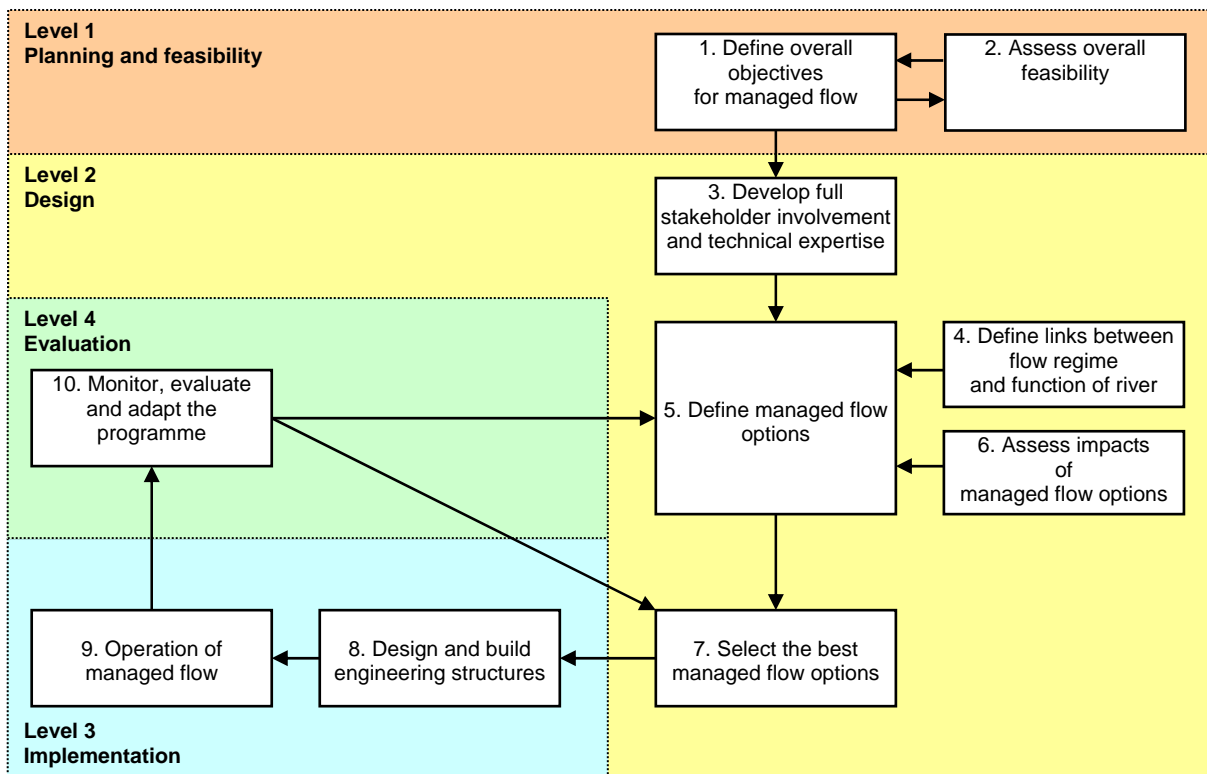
Level 1
Planning and feasibility

1. Define overall objectives for managed flow

2. Assess overall feasibility

Level 2
Design

3. Develop full stakeholder involvement and technical expertise

Level 4
Evaluation

4. Define links between flow regime and function of river

10. Monitor, evaluate and adapt the programme

5. Define managed flow options

6. Assess impacts of managed flow options

9. Operation of managed flow

8. Design and build engineering structures

7. Select the best managed flow options

Level 3
Implementation